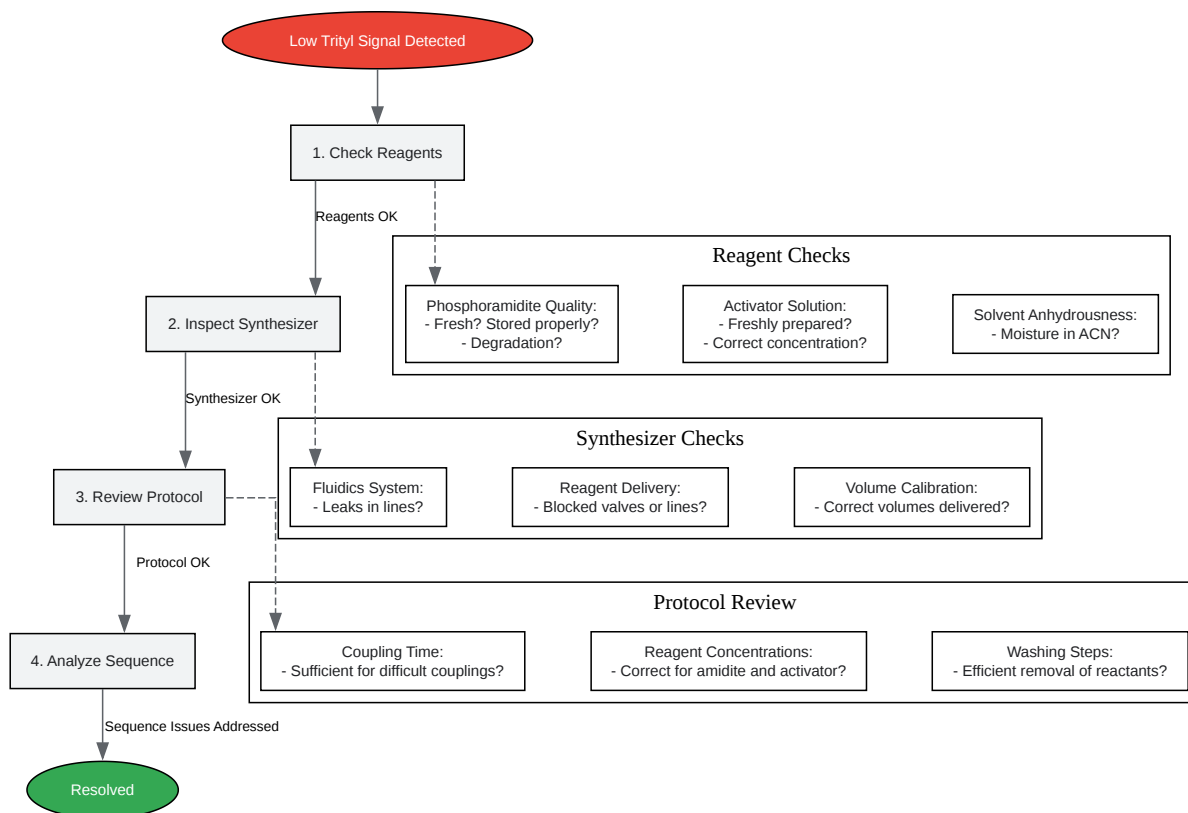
Low Trityl Signal Detected

1. Check Reagents

Reagents OK

Reagent Checks

Phosphoramidite Quality:
- Fresh? Stored properly?
- Degradation?

Activator Solution:
- Freshly prepared?
- Correct concentration?

Solvent Anhydrousness:
- Moisture in ACN?

2. Inspect Synthesizer

Synthesizer OK

Synthesizer Checks

Fluidics System:
- Leaks in lines?

Reagent Delivery:
- Blocked valves or lines?

Volume Calibration:
- Correct volumes delivered?

3. Review Protocol

Protocol OK

Protocol Review

Coupling Time:
- Sufficient for difficult couplings?

Reagent Concentrations:
- Correct for amidite and activator?

Washing Steps:
- Efficient removal of reactants?

4. Analyze Sequence

Sequence Issues Addressed

Resolved